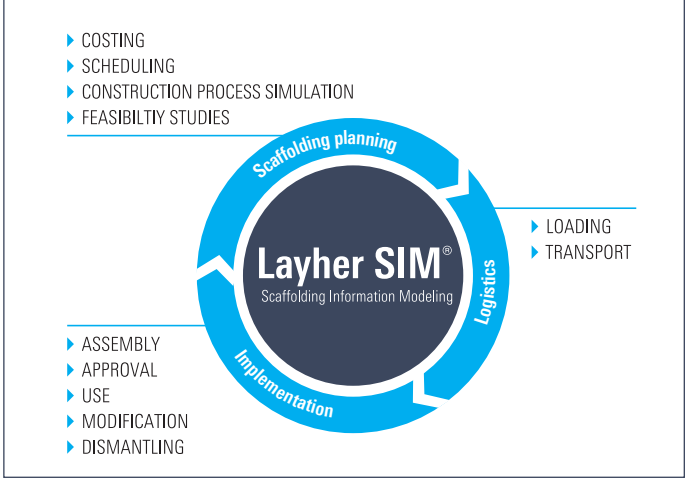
COSTING
SCHEDULING
CONSTRUCTION PROCESS SIMULATION
FEASIBILTIY STUDIES

Scaffolding planning

LOADING
TRANSPORT

Layher SIM®
Scaffolding Information Modeling

Logistics

Implementation

ASSEMBLY
APPROVAL
USE
MODIFICATION
DISMANTLING